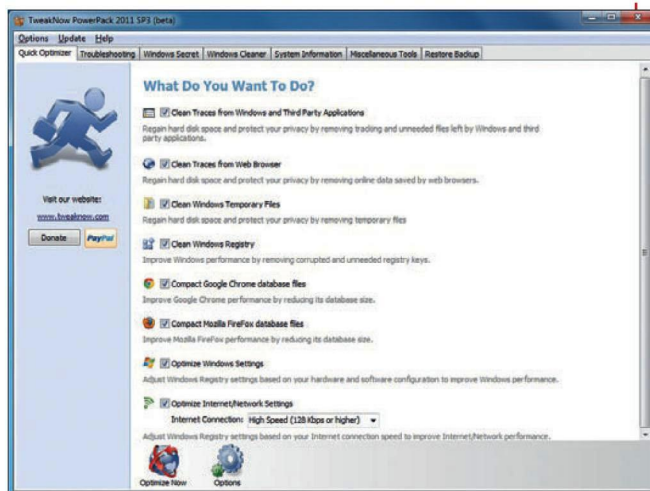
TweakNow PowerPack 2011 SP3 (beta)

Options Update Help

Quick Optimizer | Troubleshooting | Windows Secret | Windows Cleaner | System Information | Miscellaneous Tools | Restore Backup

Visit our website:
www.tweaknow.com

Donate PayPal

What Do You Want To Do?

Clean Traces from Windows and Third Party Applications
Regain hard disk space and protect your privacy by removing tracking and unneeded files left by Windows and third party applications.

Clean Traces from Web Browser
Regain hard disk space and protect your privacy by removing online data saved by web browsers.

Clean Windows Temporary Files
Regain hard disk space and protect your privacy by removing temporary files

Clean Windows Registry
Improve Windows performance by removing corrupted and unneeded registry keys.

Compact Google Chrome database files
Improve Google Chrome performance by reducing its database size.

Compact Mozilla FireFox database files
Improve Mozilla FireFox performance by reducing its database size.

Optimize Windows Settings
Adjust Windows Registry settings based on your hardware and software configuration to improve Windows performance.

Optimize Internet/Network Settings
Internet Connection: High Speed (128 Kbps or higher)
Adjust Windows Registry settings based on your Internet connection speed to improve Internet/Network performance.

Optimize Now Options